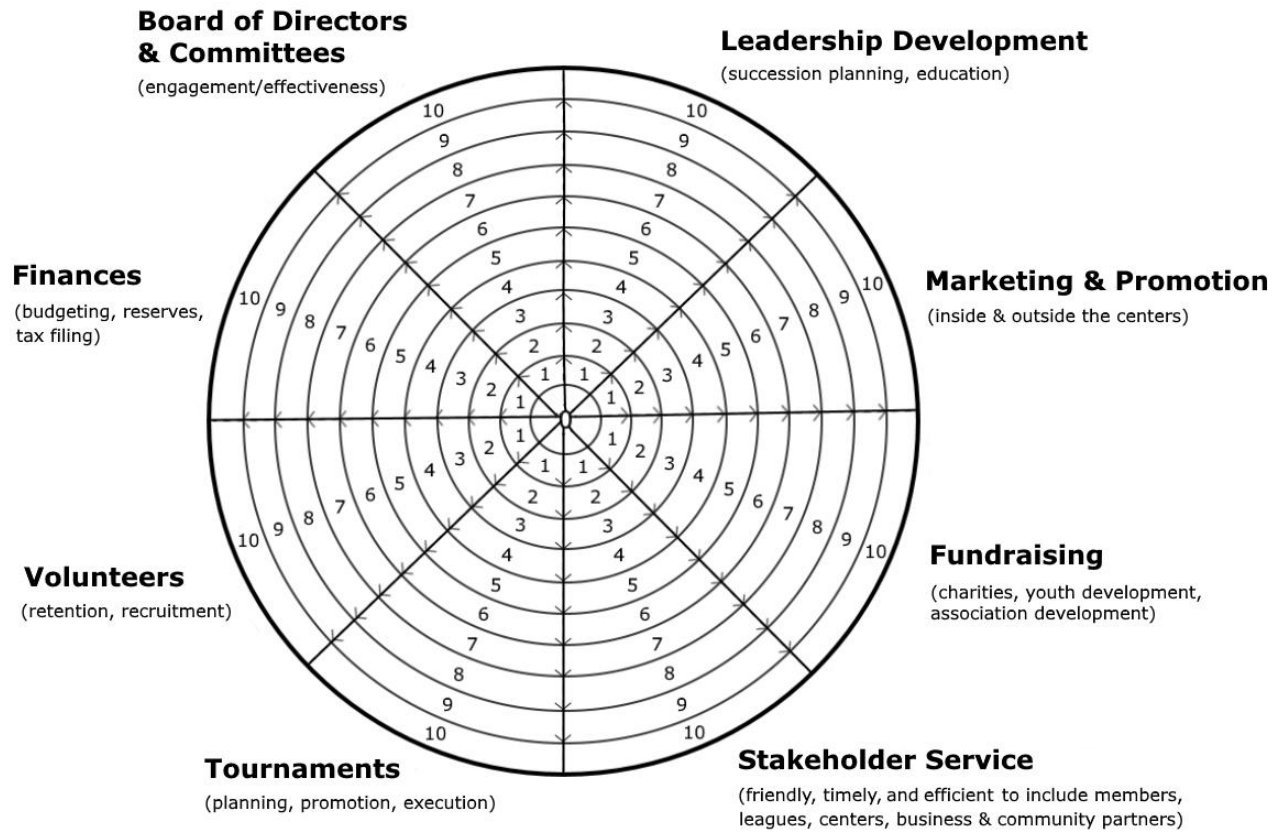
**Board of Directors & Committees**
(engagement/effectiveness)

**Leadership Development**
(succession planning, education)

**Finances**
(budgeting, reserves, tax filing)

**Marketing & Promotion**
(inside & outside the centers)

**Volunteers**
(retention, recruitment)

**Fundraising**
(charities, youth development, association development)

**Tournaments**
(planning, promotion, execution)

**Stakeholder Service**
(friendly, timely, and efficient to include members, leagues, centers, business & community partners)

10 9 8 7 6 5 4 3 2 1
10 9 8 7 6 5 4 3 2 1
10 9 8 7 6 5 4 3 2 1
10 9 8 7 6 5 4 3 2 1
10 9 8 7 6 5 4 3 2 1
10 9 8 7 6 5 4 3 2 1
10 9 8 7 6 5 4 3 2 1
10 9 8 7 6 5 4 3 2 1